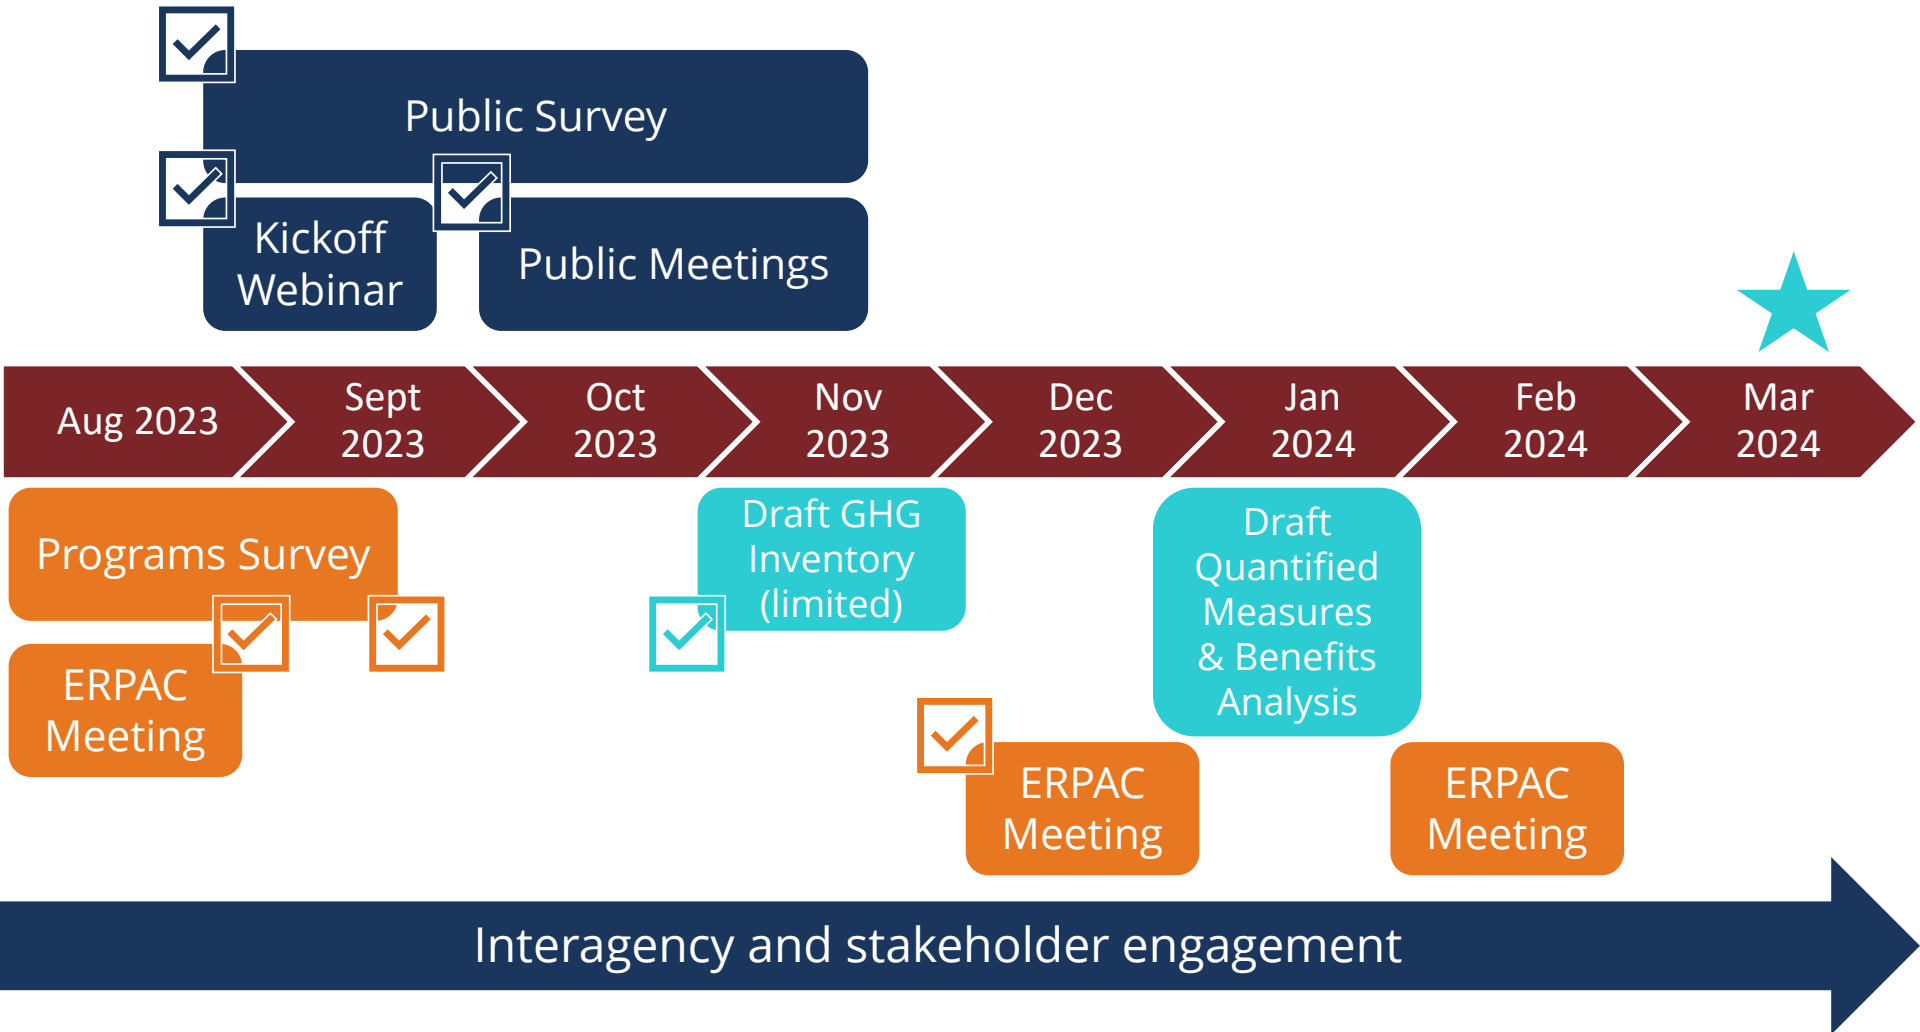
Public Survey

Kickoff Webinar

Public Meetings

Aug 2023

Sept 2023

Oct 2023

Nov 2023

Dec 2023

Jan 2024

Feb 2024

Mar 2024

Programs Survey

ERPAC Meeting

Draft GHG Inventory (limited)

Draft Quantified Measures & Benefits Analysis

ERPAC Meeting

ERPAC Meeting

Interagency and stakeholder engagement